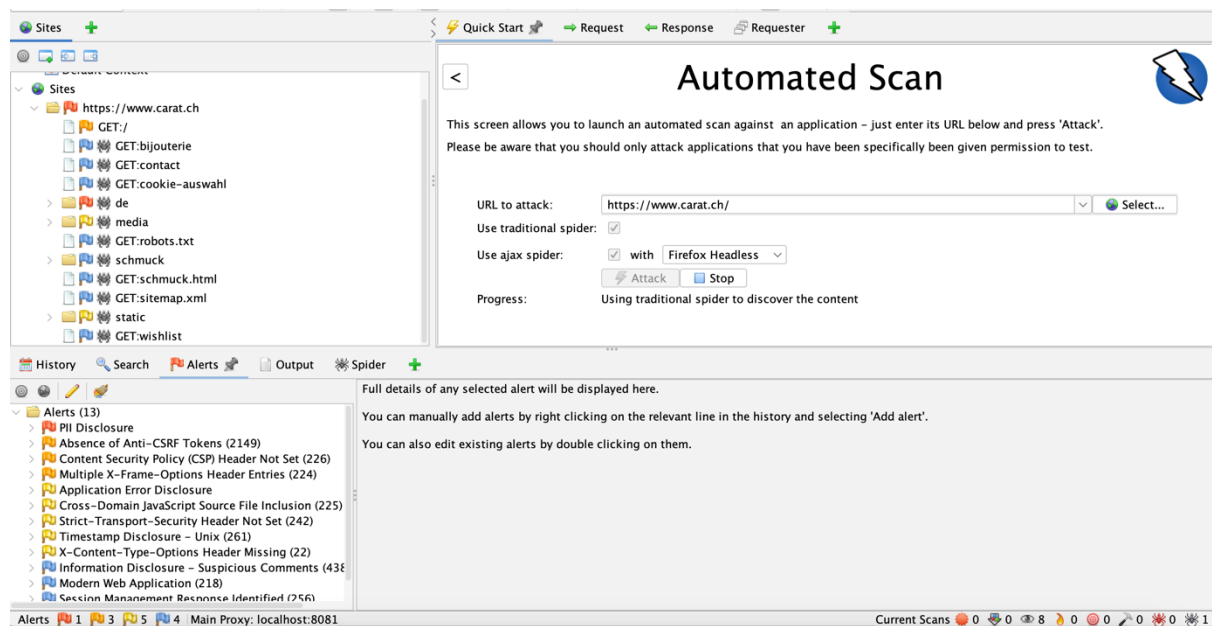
Sites

Default Context
Sites
https://www.carat.ch
GET:/
GET:bijouterie
GET:contact
GET:cookie-auswahl
de
media
GET:robots.txt
schmuck
GET:schmuck.html
GET:sitemap.xml
static
GET:wishlist

Quick Start
Request
Response
Requester

<

Automated Scan

This screen allows you to launch an automated scan against an application - just enter its URL below and press 'Attack'.

Please be aware that you should only attack applications that you have been specifically been given permission to test.

URL to attack: https://www.carat.ch/ Select...

Use traditional spider:

Use ajax spider: with Firefox Headless

Attack Stop

Progress: Using traditional spider to discover the content

History Search Alerts Output Spider

Alerts (13)
PII Disclosure
Absence of Anti-CSRF Tokens (2149)
Content Security Policy (CSP) Header Not Set (226)
Multiple X-Frame-Options Header Entries (224)
Application Error Disclosure
Cross-Domain JavaScript Source File Inclusion (225)
Strict-Transport-Security Header Not Set (242)
Timestamp Disclosure - Unix (261)
X-Content-Type-Options Header Missing (22)
Information Disclosure - Suspicious Comments (438
Modern Web Application (218)
Session Management Response Identified (256)

Full details of any selected alert will be displayed here.

You can manually add alerts by right clicking on the relevant line in the history and selecting 'Add alert'.

You can also edit existing alerts by double clicking on them.

Alerts 1 3 5 4 Main Proxy: localhost:8081

Current Scans 0 0 8 0 0 0 0 1